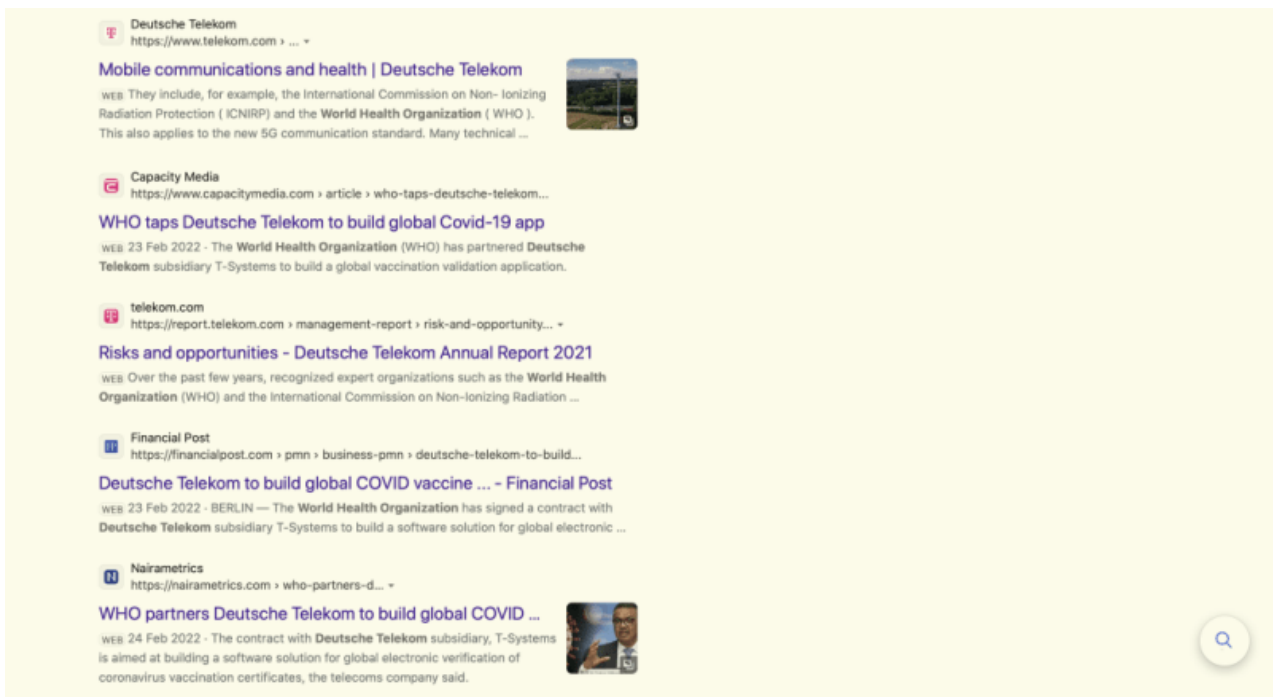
Deutsche Telekom
https://www.telekom.com › ...

Mobile communications and health | Deutsche Telekom
WEB They include, for example, the International Commission on Non- Ionizing Radiation Protection ( ICNIRP) and the World Health Organization ( WHO ). This also applies to the new 5G communication standard. Many technical ...

Capacity Media
https://www.capacitymedia.com › article › who-taps-deutsche-telekom...

WHO taps Deutsche Telekom to build global Covid-19 app
WEB 23 Feb 2022 · The World Health Organization (WHO) has partnered Deutsche Telekom subsidiary T-Systems to build a global vaccination validation application.

telekom.com
https://report.telekom.com › management-report › risk-and-opportunity...

Risks and opportunities - Deutsche Telekom Annual Report 2021
WEB Over the past few years, recognized expert organizations such as the World Health Organization (WHO) and the International Commission on Non-Ionizing Radiation ...

Financial Post
https://financialpost.com › pmn › business-pmn › deutsche-telekom-to-build...

Deutsche Telekom to build global COVID vaccine ... - Financial Post
WEB 23 Feb 2022 · BERLIN — The World Health Organization has signed a contract with Deutsche Telekom subsidiary T-Systems to build a software solution for global electronic ...

Nairametrics
https://nairametrics.com › who-partners-d...

WHO partners Deutsche Telekom to build global COVID ...
WEB 24 Feb 2022 · The contract with Deutsche Telekom subsidiary, T-Systems is aimed at building a software solution for global electronic verification of coronavirus vaccination certificates, the telecoms company said.